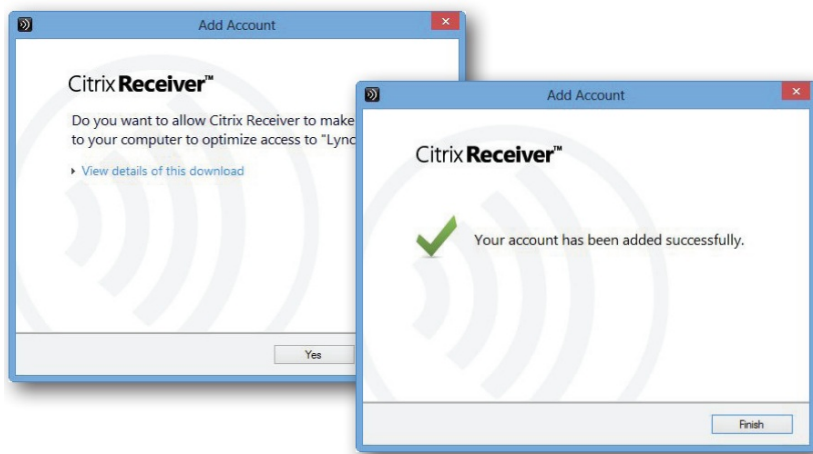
Add Account

Citrix Receiver™

Do you want to allow Citrix Receiver to make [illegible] to your computer to optimize access to "Lync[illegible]

View details of this download

Yes

Add Account

Citrix Receiver™

Your account has been added successfully.

Finish